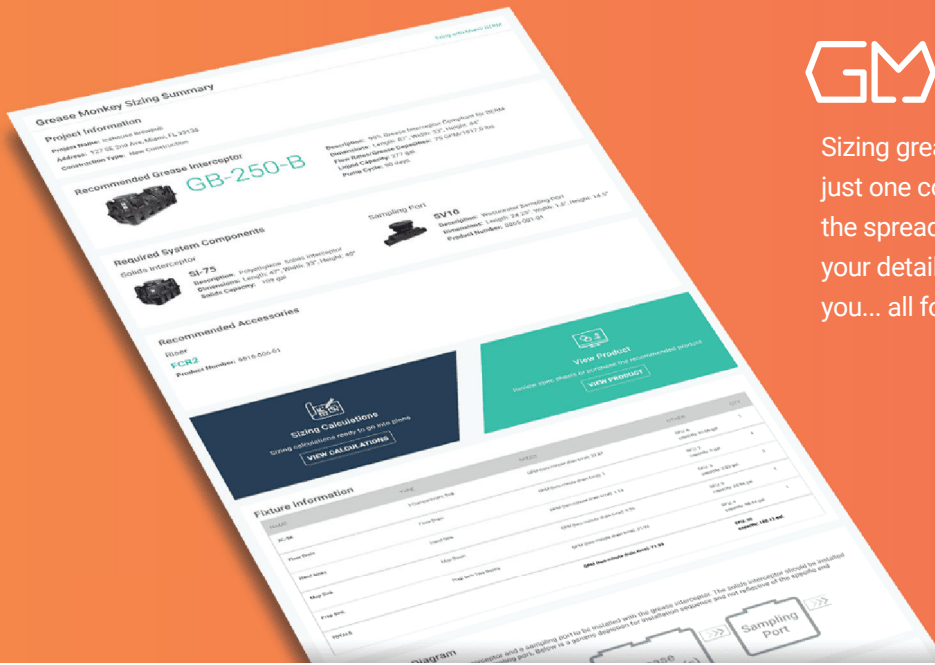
Sizing attachment (GTM)

Grease Monkey Sizing Summary

Project Information

Project Name: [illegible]
Address: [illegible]
Construction Type: New Construction

Recommended Grease Interceptor

GB-250-B

Description: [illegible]
Dimensions: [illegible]
Flow Rate/Grease Capacities: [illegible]
Liquid Capacity: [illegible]
Pump Cycle: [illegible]

Required System Components

Solids Interceptor

SI-75

Description: Polyethylene Solids Interceptor
Dimensions: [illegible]
Solids Capacity: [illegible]

Sampling Port

SV10

Description: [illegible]
Dimensions: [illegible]
Product Number: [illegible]

Recommended Accessories

Riser

FCR2

Product Number: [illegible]

View Product

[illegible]

VIEW PRODUCT

Sizing Calculations

Sizing calculations ready to go into plans

VIEW CALCULATIONS

Fixture Information

| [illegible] | TYPE | SPECS | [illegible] | QTY |
|---|---|---|---|---|
| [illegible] | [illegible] | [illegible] | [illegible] | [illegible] |

Diagram

Sampling Port

GM

Sizing grea
just one co
the spread
your detail
you... all fo